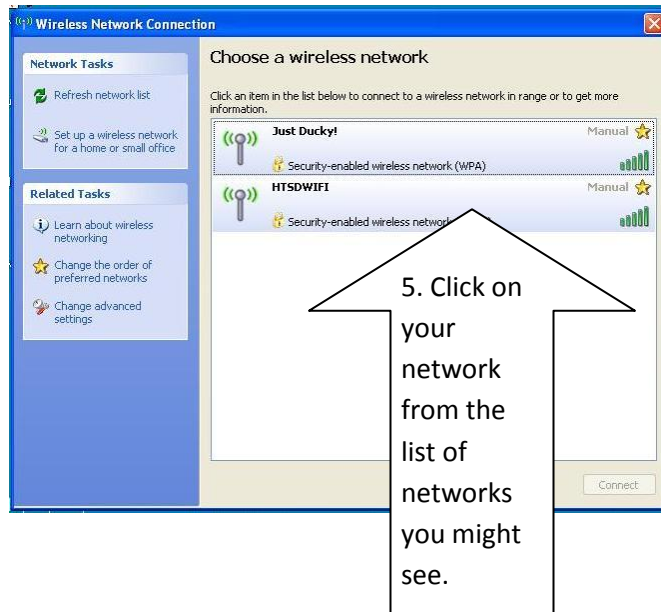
Wireless Network Connection

Network Tasks

Refresh network list

Set up a wireless network for a home or small office

Related Tasks

Learn about wireless networking

Change the order of preferred networks

Change advanced settings

Choose a wireless network

Click an item in the list below to connect to a wireless network in range or to get more information.

Just Ducky!
Manual
Security-enabled wireless network (WPA)

HTSDWIFI
Manual
Security-enabled wireless network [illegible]

5. Click on your network from the list of networks you might see.

Connect